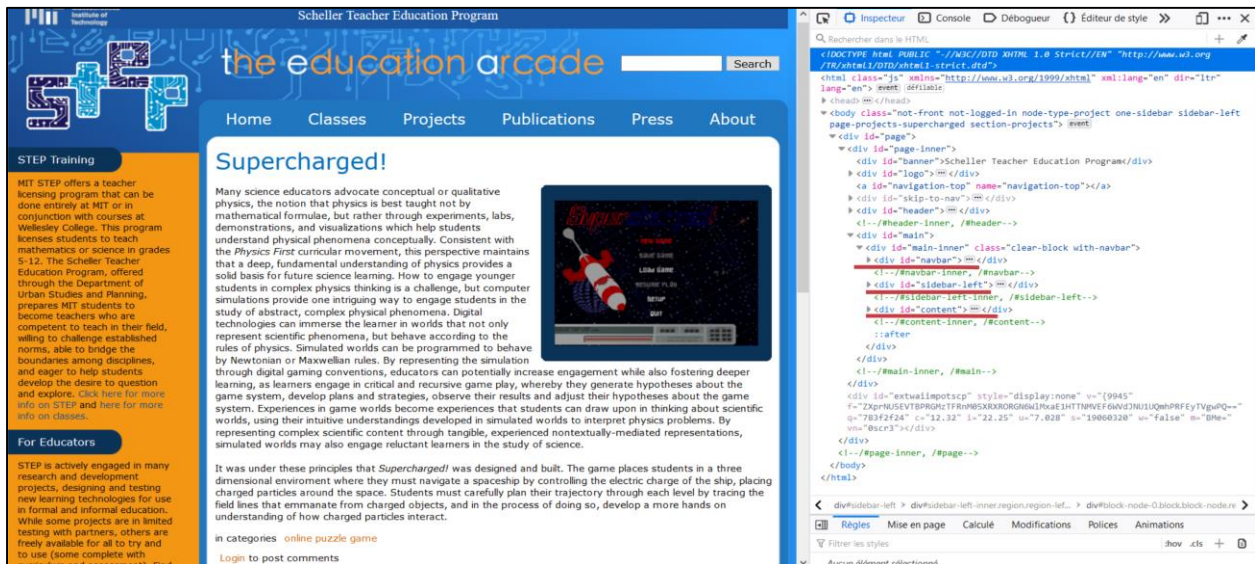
Institute of Technology

Scheller Teacher Education Program

the education arcade

Search

Home Classes Projects Publications Press About

STEP Training

MIT STEP offers a teacher licensing program that can be done entirely at MIT or in conjunction with courses at Wellesley College. This program licenses students to teach mathematics or science in grades 5-12. The Scheller Teacher Education Program, offered through the Department of Urban Studies and Planning, prepares MIT students to become teachers who are competent to teach in their field, willing to challenge established norms, able to bridge the boundaries among disciplines, and eager to help students develop the desire to question and explore. Click here for more info on STEP and here for more info on classes.

For Educators

STEP is actively engaged in many research and development projects, designing and testing new learning technologies for use in formal and informal education. While some projects are in limited testing with partners, others are freely available for all to try and to use (some complete with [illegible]

Supercharged!

Many science educators advocate conceptual or qualitative physics, the notion that physics is best taught not by mathematical formulae, but rather through experiments, labs, demonstrations, and visualizations which help students understand physical phenomena conceptually. Consistent with the Physics First curricular movement, this perspective maintains that a deep, fundamental understanding of physics provides a solid basis for future science learning. How to engage younger students in complex physics thinking is a challenge, but computer simulations provide one intriguing way to engage students in the study of abstract, complex physical phenomena. Digital technologies can immerse the learner in worlds that not only represent scientific phenomena, but behave according to the rules of physics. Simulated worlds can be programmed to behave by Newtonian or Maxwellian rules. By representing the simulation through digital gaming conventions, educators can potentially increase engagement while also fostering deeper learning, as learners engage in critical and recursive game play, whereby they generate hypotheses about the game system, develop plans and strategies, observe their results and adjust their hypotheses about the game system. Experiences in game worlds become experiences that students can draw upon in thinking about scientific worlds, using their intuitive understandings developed in simulated worlds to interpret physics problems. By representing complex scientific content through tangible, experienced nontextually-mediated representations, simulated worlds may also engage reluctant learners in the study of science.

NEW GAME
SAVE GAME
LOAD GAME
RESUME PLAY
SETUP
QUIT

It was under these principles that Supercharged! was designed and built. The game places students in a three dimensional enviroment where they must navigate a spaceship by controlling the electric charge of the ship, placing charged particles around the space. Students must carefully plan their trajectory through each level by tracing the field lines that emmanate from charged objects, and in the process of doing so, develop a more hands on understanding of how charged particles interact.

in categories online puzzle game

Login to post comments

Inspecteur Console Débogueur Éditeur de style

Rechercher dans le HTML

<!DOCTYPE html PUBLIC "-//W3C//DTD XHTML 1.0 Strict//EN" "http://www.w3.org/TR/xhtml1/DTD/xhtml1-strict.dtd">
<html class="js" xmlns="http://www.w3.org/1999/xhtml" xml:lang="en" dir="ltr" lang="en"> event défilable
<head> </head>
<body class="not-front not-logged-in node-type-project one-sidebar sidebar-left page-projects-supercharged section-projects"> event
<div id="page">
<div id="page-inner">
<div id="banner">Scheller Teacher Education Program</div>
<div id="logo"> </div>
<a id="navigation-top" name="navigation-top"></a>
<div id="skip-to-nav"> </div>
<div id="header"> </div>
<!--/#header-inner, /#header-->
<div id="main">
<div id="main-inner" class="clear-block with-navbar">
<div id="navbar"> </div>
<!--/#navbar-inner, /#navbar-->
<div id="sidebar-left"> </div>
<!--/#sidebar-left-inner, /#sidebar-left-->
<div id="content"> </div>
<!--/#content-inner, /#content-->
::after
</div>
</div>
<!--/#main-inner, /#main-->
</div>
<div id="extwaiimpotscp" style="display:none" v="{9945" f="ZXprNUSEVTBPRGMzTFRnM0SXRXRORGN6W1MxaE1HTTNMVEF6WVdJNU1UQmhPRFEyTVgwPQ==" q="783f2f24" c="12.32" i="22.25" u="7.028" s="19060320" w="false" m="BMe=" vn="0scr3"></div>
</div>
<!--/#page-inner, /#page-->
</div>
</body>
</html>

div#sidebar-left > div#sidebar-left-inner.region.region-lef... > div#block-node-0.block.block-node.re

Règles Mise en page Calculé Modifications Polices Animations

Filtrer les styles :hov .cls

Aucun élément sélectionné